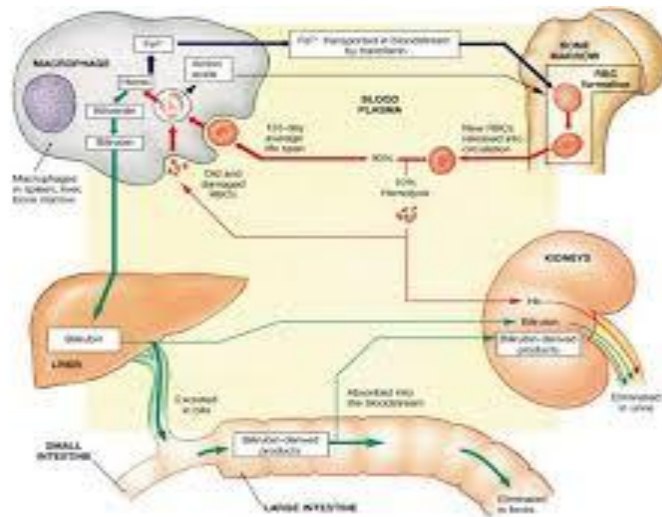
$Fe^{3+}$

$Fe^{3+}$ transported in bloodstream by transferrin

MACROPHAGE

Heme

Amino acids

Biliverdin

Bilirubin

Macrophages in spleen, liver, bone marrow

BONE MARROW

RBC formation

BLOOD PLASMA

120-day average life span

New RBCs released into circulation

90%

10% Hemolysis

Old and damaged RBCs

KIDNEYS

Hb

Bilirubin

Bilirubin-derived products

Eliminated in urine

Bilirubin

LIVER

Excreted in bile

Absorbed into the bloodstream

SMALL INTESTINE

Bilirubin-derived products

LARGE INTESTINE

Eliminated in feces